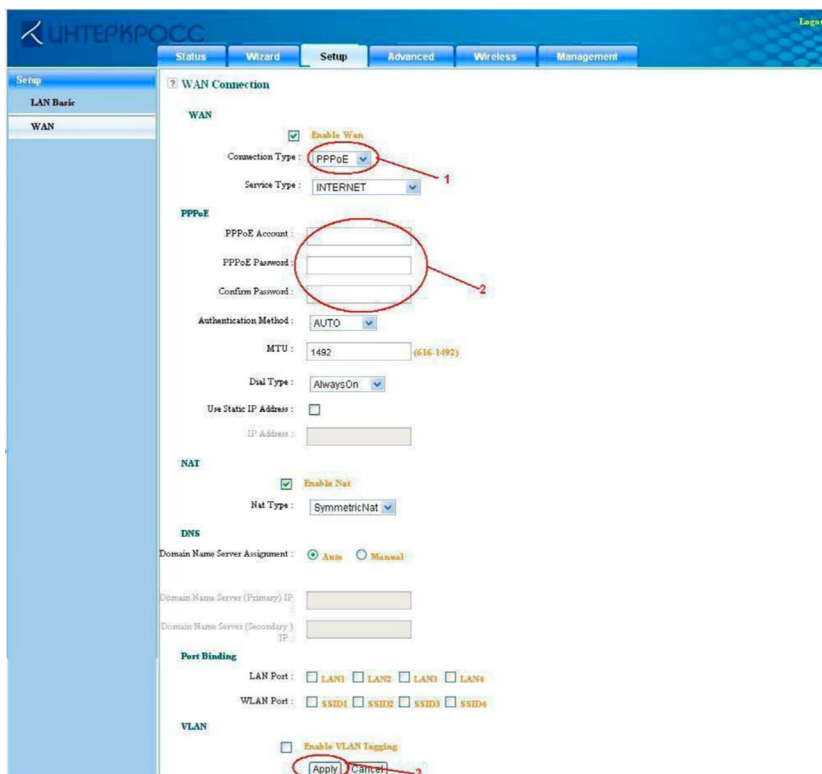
ИНТЕРКРОСС

Logo

Status | Wizard | Setup | Advanced | Wireless | Management

Setup

LAN Basic

WAN

WAN Connection

WAN

Enable Wan

Connection Type : PPPoE

1

Service Type : INTERNET

PPPoE

PPPoE Account :

PPPoE Password :

2

Confirm Password :

Authentication Method : AUTO

MTU : 1492 (616-1492)

Dial Type : AlwaysOn

Use Static IP Address :

IP Address :

NAT

Enable Nat

Nat Type : SymmetricNat

DNS

Domain Name Server Assignment : Auto Manual

Domain Name Server (Primary) IP :

Domain Name Server (Secondary) IP :

Port Binding

LAN Port : LAN1 LAN2 LAN3 LAN4

WLAN Port : SSID1 SSID2 SSID3 SSID4

VLAN

Enable VLAN Tagging

Apply Cancel

3